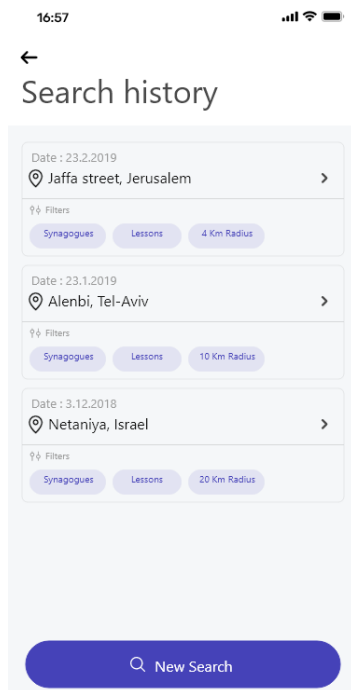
16:57

←
Search history

Date : 23.2.2019
Jaffa street, Jerusalem
>
Filters
Synagogues
Lessons
4 Km Radius

Date : 23.1.2019
Alenbi, Tel-Aviv
>
Filters
Synagogues
Lessons
10 Km Radius

Date : 3.12.2018
Netaniya, Israel
>
Filters
Synagogues
Lessons
20 Km Radius

New Search